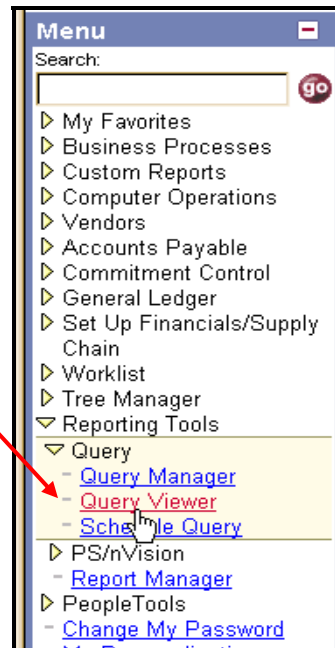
Menu

Search:

go

My Favorites
Business Processes
Custom Reports
Computer Operations
Vendors
Accounts Payable
Commitment Control
General Ledger
Set Up Financials/Supply Chain
Worklist
Tree Manager
Reporting Tools
Query
- Query Manager
- Query Viewer
- Sche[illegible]le Query
PS/nVision
- Report Manager
PeopleTools
- Change My Password
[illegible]